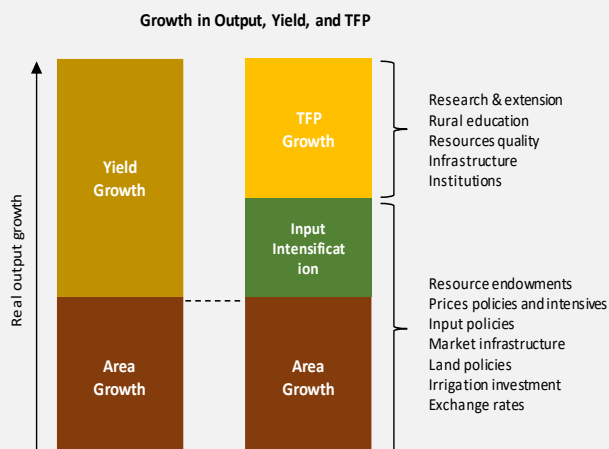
Growth in Output, Yield, and TFP

Real output growth

Yield Growth

Area Growth

TFP Growth

Input Intensification

Area Growth

Research & extension
Rural education
Resources quality
Infrastructure
Institutions

Resource endowments
Prices policies and intensives
Input policies
Market infrastructure
Land policies
Irrigation investment
Exchange rates